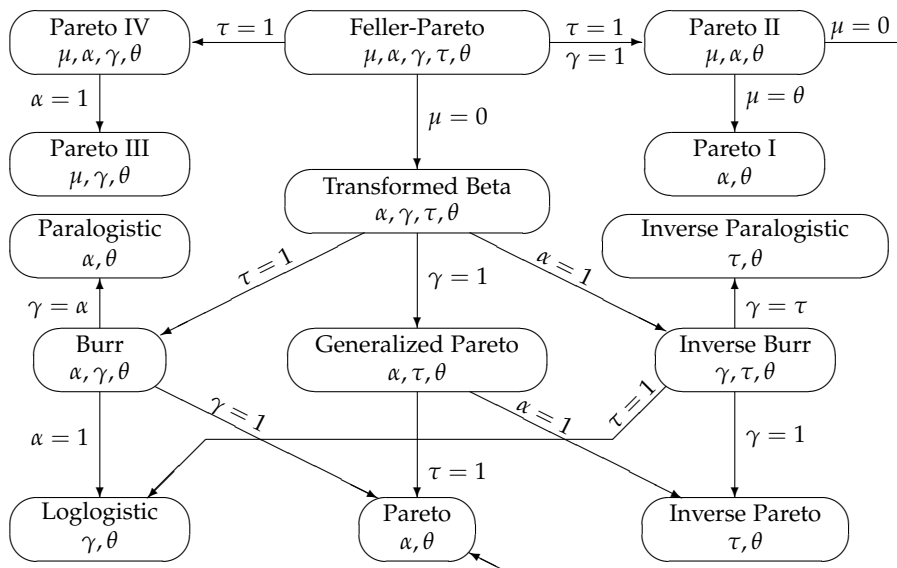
Pareto IV
$\mu, \alpha, \gamma, \theta$

$\tau = 1$

Feller-Pareto
$\mu, \alpha, \gamma, \tau, \theta$

$\tau = 1$
$\gamma = 1$

Pareto II
$\mu, \alpha, \theta$

$\mu = 0$

$\alpha = 1$

$\mu = 0$

$\mu = \theta$

Pareto III
$\mu, \gamma, \theta$

Pareto I
$\alpha, \theta$

Transformed Beta
$\alpha, \gamma, \tau, \theta$

Paralogistic
$\alpha, \theta$

Inverse Paralogistic
$\tau, \theta$

$\tau = 1$

$\gamma = 1$

$\alpha = 1$

$\gamma = \alpha$

$\gamma = \tau$

Burr
$\alpha, \gamma, \theta$

Generalized Pareto
$\alpha, \tau, \theta$

Inverse Burr
$\gamma, \tau, \theta$

$\gamma = 1$

$\alpha = 1$

$\tau = 1$

$\alpha = 1$

$\gamma = 1$

$\tau = 1$

Loglogistic
$\gamma, \theta$

Pareto
$\alpha, \theta$

Inverse Pareto
$\tau, \theta$